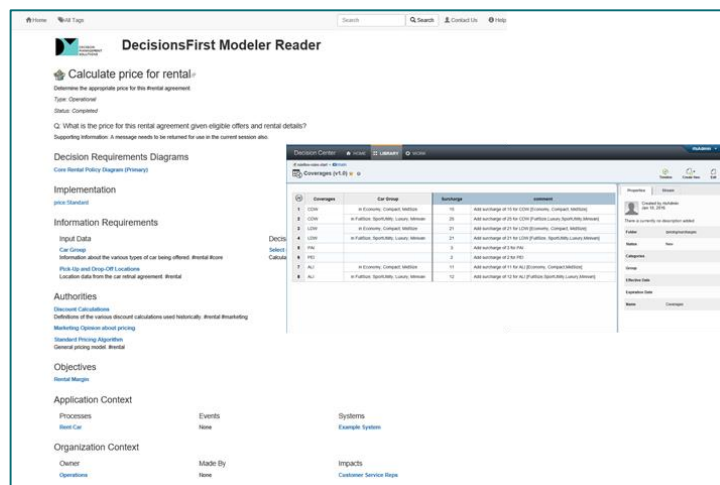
Home All Tags Search Search Contact Us Help

DecisionsFirst Modeler Reader

Calculate price for rental

Determine the appropriate price for this #rental agreement

Type: Operational

Status: Completed

Q: What is the price for this rental agreement given eligible offers and rental details?

Supporting Information: A message needs to be returned for use in the current session also.

Decision Requirements Diagrams

Core Rental Policy Diagram (Primary)

Implementation

price Standard

Information Requirements

Input Data

Car Group

Information about the various types of car being offered. #rental #core

Pick-Up and Drop-Off Locations

Location data from the car rental agreement. #rental

Decis

Select

Calcula

Authorities

Discount Calculations

Definitions of the various discount calculations used historically. #rental #marketing

Marketing Opinion about pricing

Standard Pricing Algorithm

General pricing model. #rental

Objectives

Rental Margin

Application Context

Processes

Rent Car

Events

None

Systems

Example System

Organization Context

Owner

Operations

Made By

None

Impacts

Customer Service Reps

Decision Center HOME LIBRARY WORK

Coverages (v1.0)

| | Coverages | Car Group | Surcharge | comment |
|---|---|---|---|---|
| 1 | CDW | in Economy, Compact, MidSize | 15 | Add surcharge of 15 for CDW [Economy, Compact, MidSize] |
| 2 | CDW | in FullSize, SportUtility, Luxury, Minivan | 20 | Add surcharge of 20 for CDW [FullSize,Luxury,SportUtility,Minivan] |
| 3 | LDW | in Economy, Compact, MidSize | 21 | Add surcharge of 21 for LDW [Economy, Compact, MidSize] |
| 4 | LDW | in FullSize, SportUtility, Luxury, Minivan | 21 | Add surcharge of 21 for LDW [FullSize,Luxury,SportUtility,Minivan] |
| 5 | PAI | | 3 | Add surcharge of 3 for PAI |
| 6 | PEI | | 2 | Add surcharge of 2 for PEI |
| 7 | ALI | in Economy, Compact, MidSize | 11 | Add surcharge of 11 for ALI [Economy, Compact,MidSize] |
| 8 | ALI | in FullSize, SportUtility, Luxury, Minivan | 12 | Add surcharge of 12 for ALI [FullSize,SportUtility,Luxury,Minivan] |

Properties

Created by rbrfaber

There is currently no description added

Folder

Status New

Categories

Group

Effective Date

Expiration Date

Name Coverages